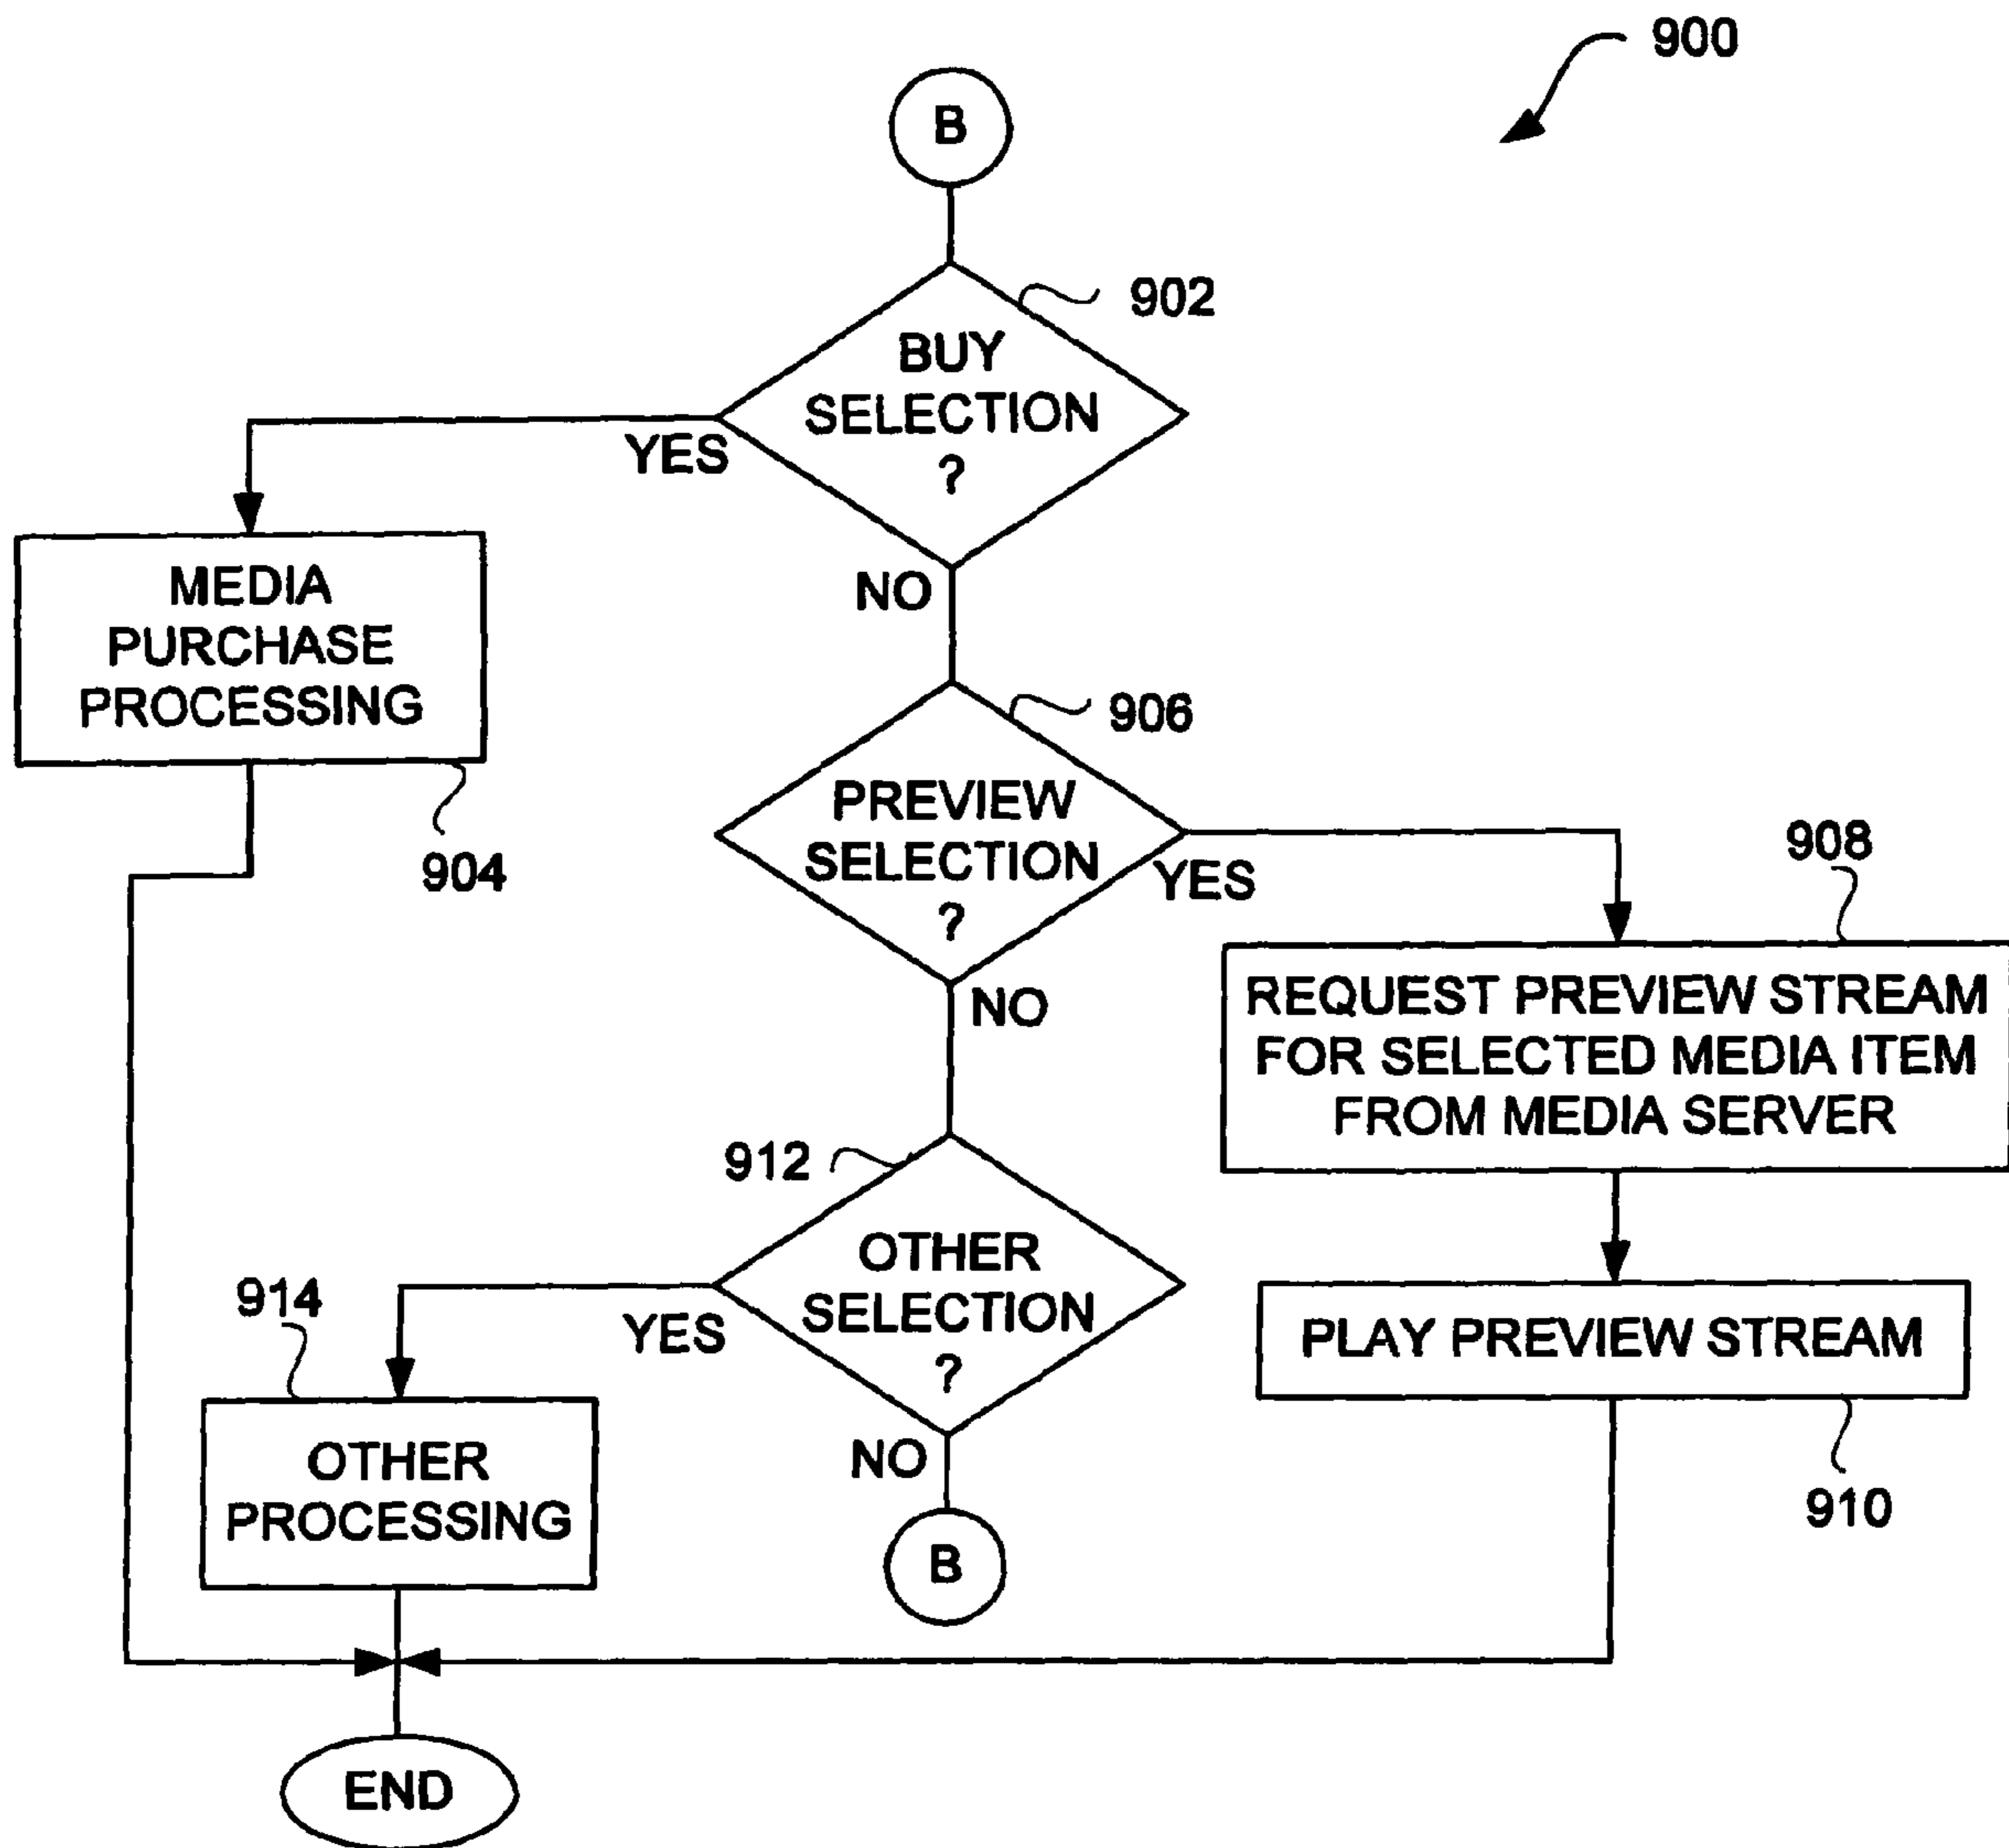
900

B

902

BUY SELECTION ?

YES

MEDIA PURCHASE PROCESSING

904

NO

906

PREVIEW SELECTION ?

YES

908

REQUEST PREVIEW STREAM FOR SELECTED MEDIA ITEM FROM MEDIA SERVER

NO

912

OTHER SELECTION ?

YES

914

OTHER PROCESSING

PLAY PREVIEW STREAM

910

NO

B

END